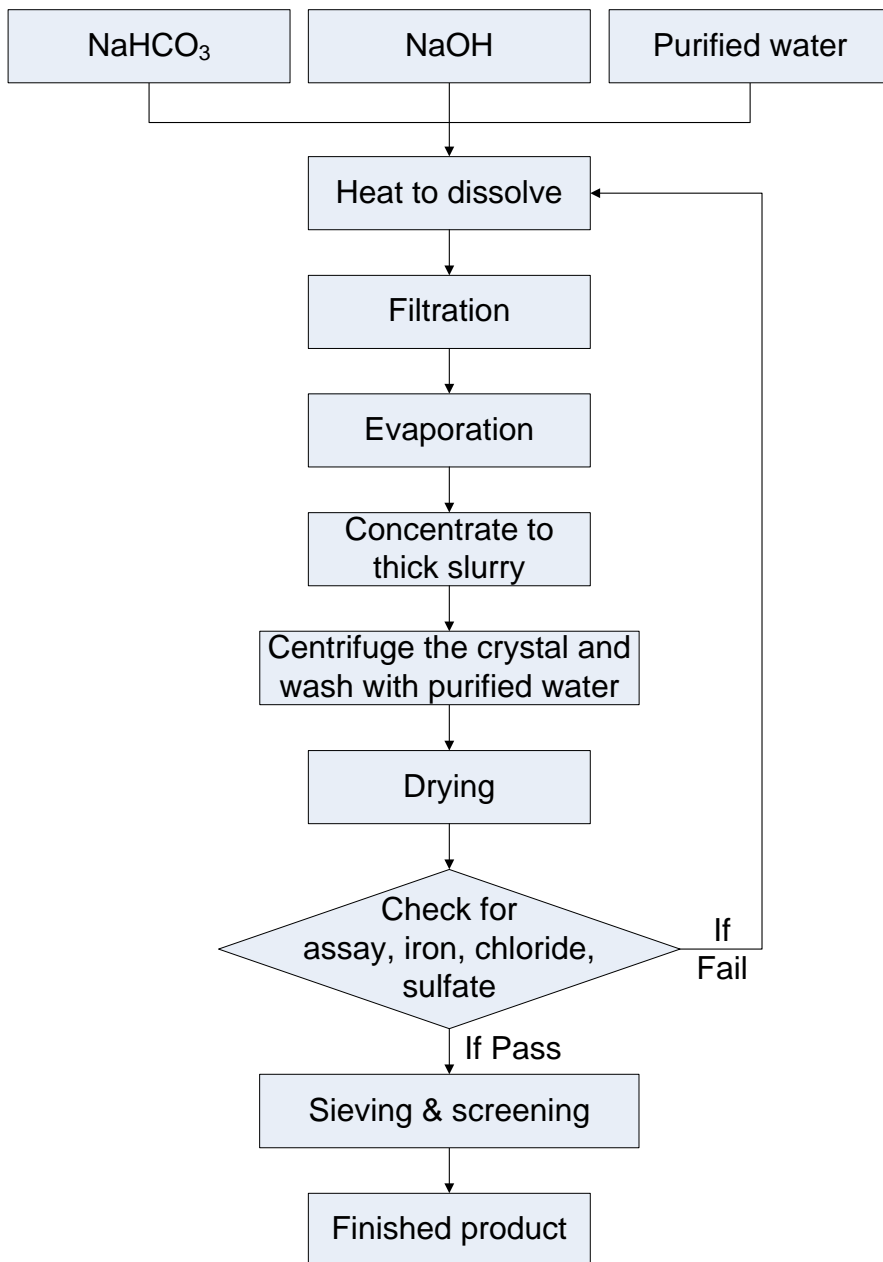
$NaHCO_3$

NaOH

Purified water

Heat to dissolve

Filtration

Evaporation

Concentrate to thick slurry

Centrifuge the crystal and wash with purified water

Drying

Check for assay, iron, chloride, sulfate

If Fail

If Pass

Sieving & screening

Finished product